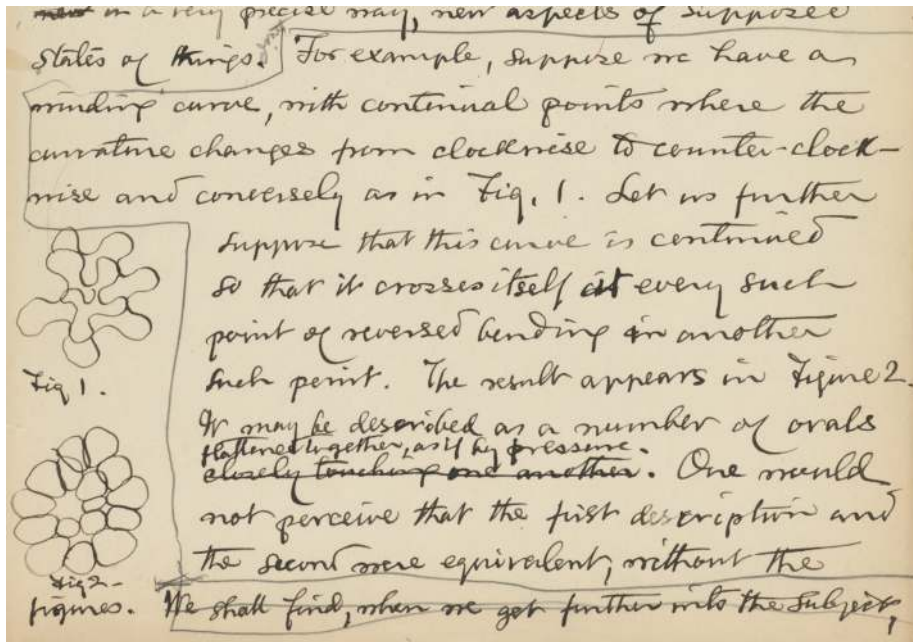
~~what~~ in a very precise way, new aspects of supposed states of things. For example, suppose we have a winding curve, with continual points where the curvature changes from clockwise to counter-clockwise and conversely as in Fig. 1. Let us further suppose that this curve is continued so that it crosses itself at every such point of reversed bending in another such point. The result appears in Figure 2. It may be described as a number of ovals flattened together, as if by pressure. ~~closely touching one another~~. One would not perceive that the first description and the second were equivalent, without the figures. We shall find, when we get further into the subject,

Fig 1.

Fig 2.